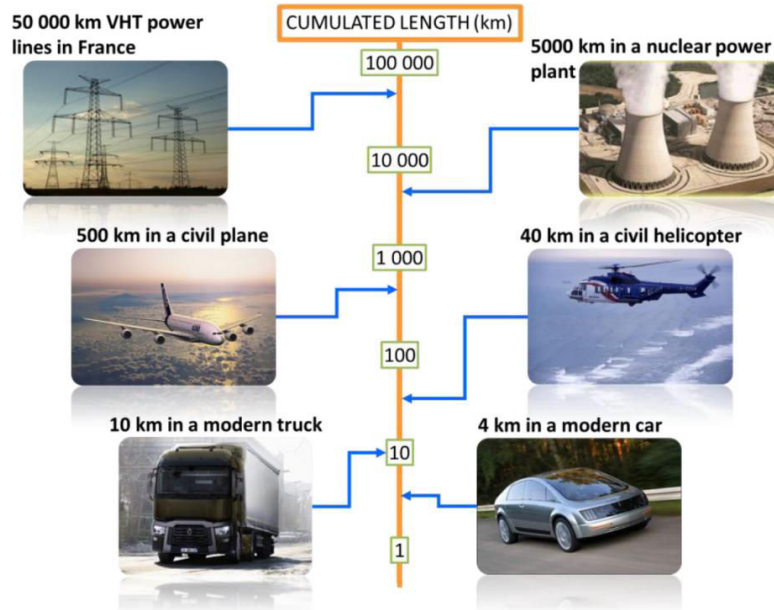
CUMULATED LENGTH (km)

50 000 km VHT power lines in France

5000 km in a nuclear power plant

100 000

10 000

500 km in a civil plane

40 km in a civil helicopter

1 000

100

10 km in a modern truck

4 km in a modern car

10

1